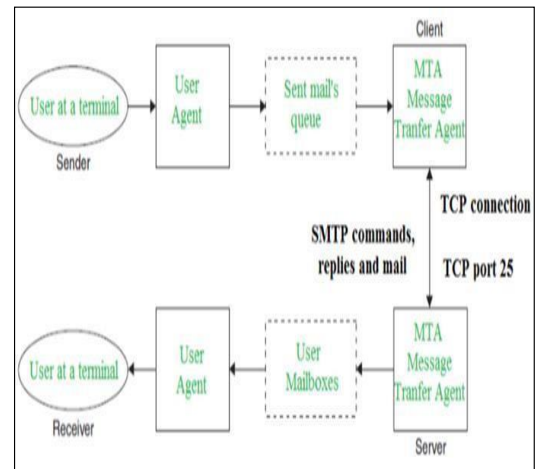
Client

User at a terminal

Sender

User Agent

Sent mail's queue

MTA Message Tranfer Agent

TCP connection

SMTP commands, replies and mail

TCP port 25

User at a terminal

Receiver

User Agent

User Mailboxes

MTA Message Tranfer Agent

Server